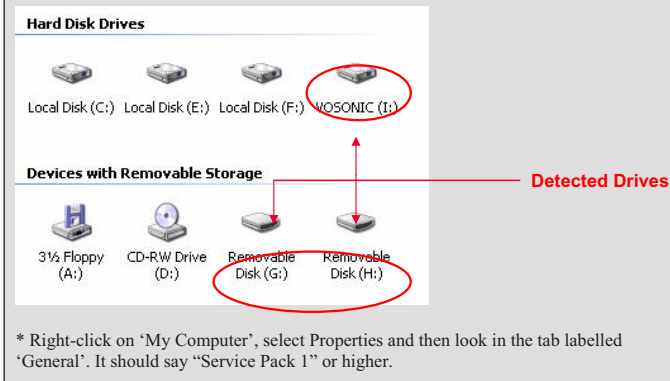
Hard Disk Drives

Local Disk (C:) Local Disk (E:) Local Disk (F:) VOSONIC (I:)

Devices with Removable Storage

Detected Drives

3½ Floppy (A:) CD-RW Drive (D:) Removable Disk (G:) Removable Disk (H:)

* Right-click on 'My Computer', select Properties and then look in the tab labelled 'General'. It should say "Service Pack 1" or higher.